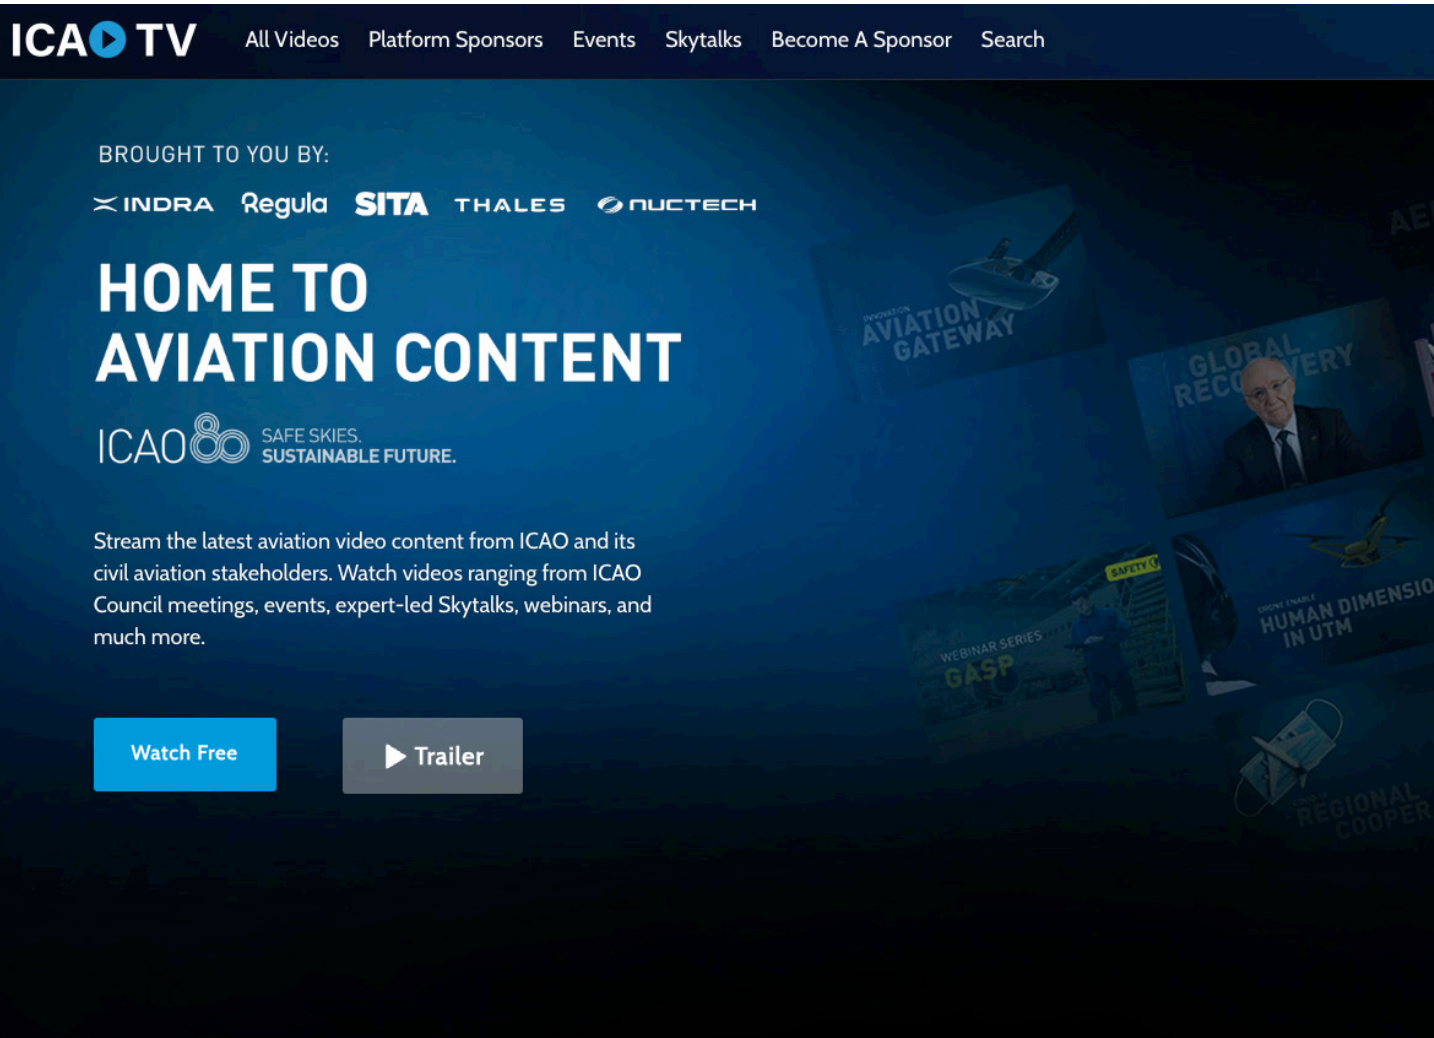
ICAO TV All Videos Platform Sponsors Events Skytalks Become A Sponsor Search

BROUGHT TO YOU BY:

INDRA Regula SITA THALES NUCTECH

HOME TO AVIATION CONTENT

ICAO 80 SAFE SKIES. SUSTAINABLE FUTURE.

Stream the latest aviation video content from ICAO and its civil aviation stakeholders. Watch videos ranging from ICAO Council meetings, events, expert-led Skytalks, webinars, and much more.

Watch Free

Trailer

INNOVATION AVIATION GATEWAY

GLOBAL RECOVERY

SAFETY

WEBINAR SERIES GASP

DRONE ENABLE HUMAN DIMENSIO IN UTM

REGIONAL COOPER

AE